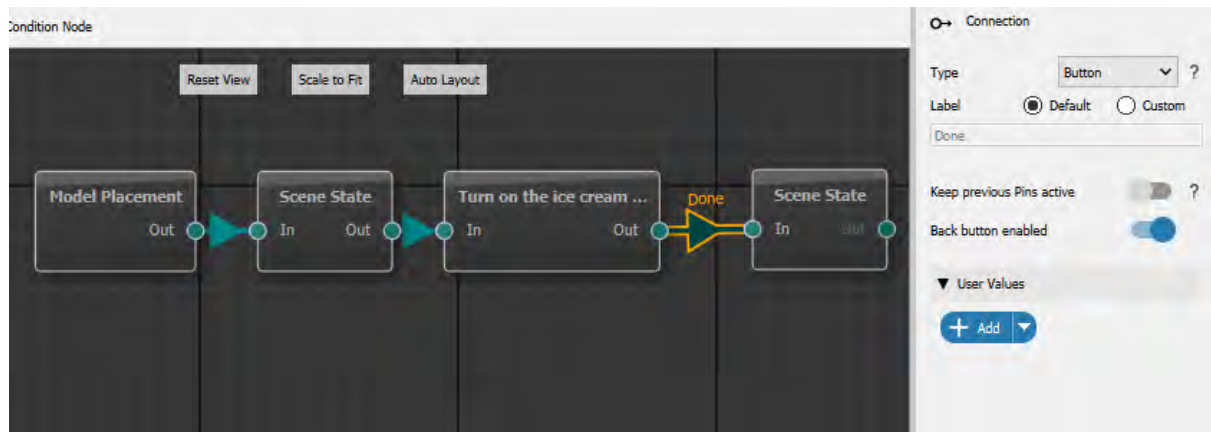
Condition Node

Reset View
Scale to Fit
Auto Layout

Model Placement
Out
Scene State
In
Out
Turn on the ice cream ...
In
Out
Done
Scene State
In
Out

Connection
Type
Button
?
Label
Default
Custom
Done
Keep previous Pins active
?
Back button enabled
User Values
Add